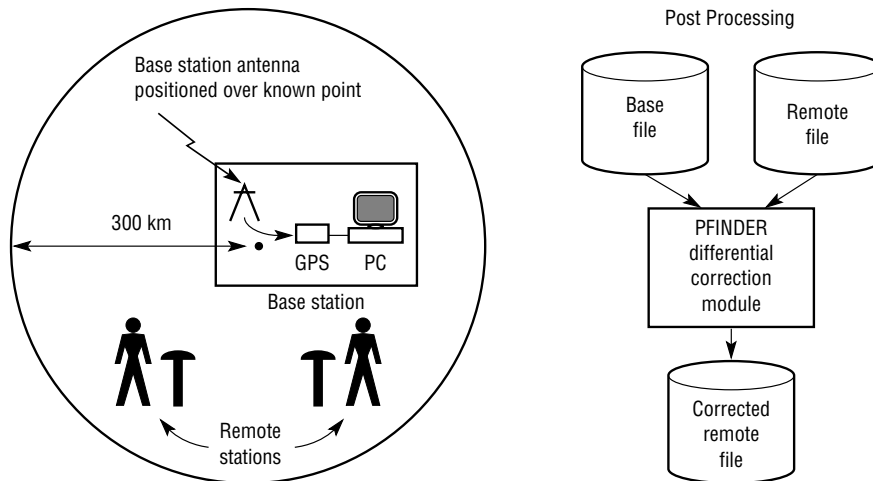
Base station antenna positioned over known point

300 km

GPS

PC

Base station

Remote stations

Post Processing

Base file

Remote file

PFINDER differential correction module

Corrected remote file